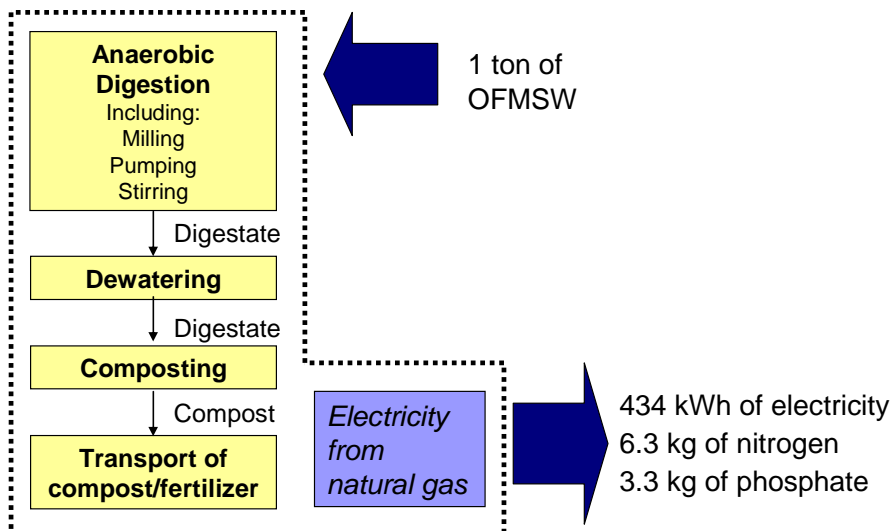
Anaerobic Digestion
Including:
Milling
Pumping
Stirring

1 ton of OFMSW

Digestate

Dewatering

Digestate

Composting

Compost

Transport of compost/fertilizer

Electricity from natural gas

434 kWh of electricity
6.3 kg of nitrogen
3.3 kg of phosphate